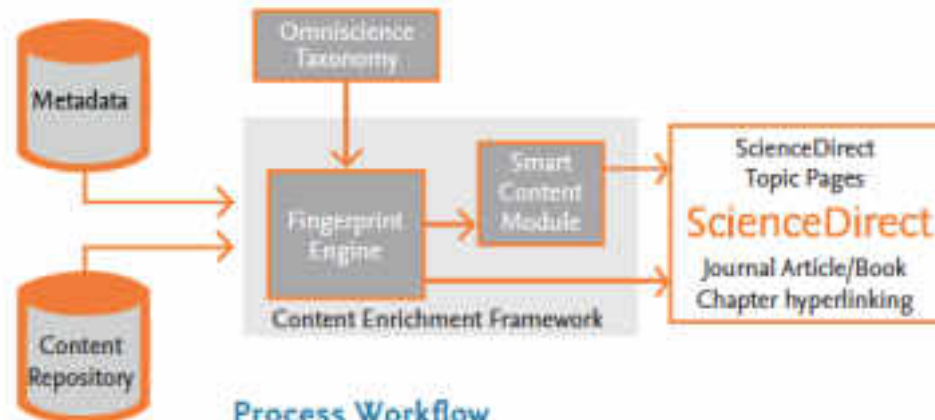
Omniscience Taxonomy

Metadata

Smart Content Module

Fingerprint Engine

Content Enrichment Framework

ScienceDirect Topic Pages

ScienceDirect

Journal Article/Book Chapter hyperlinking

Content Repository

Process Workflow